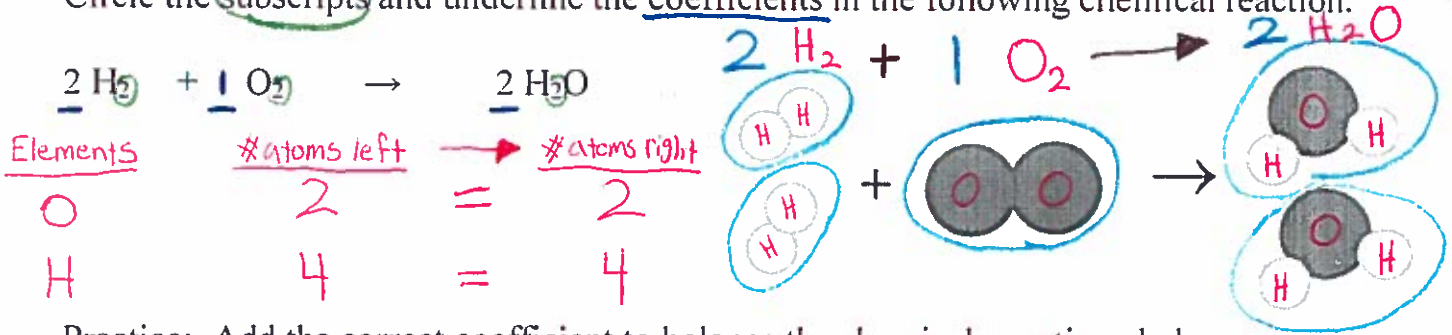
Circle the subscripts and underline the coefficients in the following chemical reaction.

$2\ H_2 + 1\ O_2 \rightarrow 2\ H_2O$

$2\ H_2 + 1\ O_2 \rightarrow 2\ H_2O$

| Elements | # atoms left | | # atoms right |
|---|---|---|---|
| O | 2 | = | 2 |
| H | 4 | = | 4 |

H H
H H
+ O O →
O H H
O H H

Practice: Add the correct coefficient to balance the chemical reaction...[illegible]